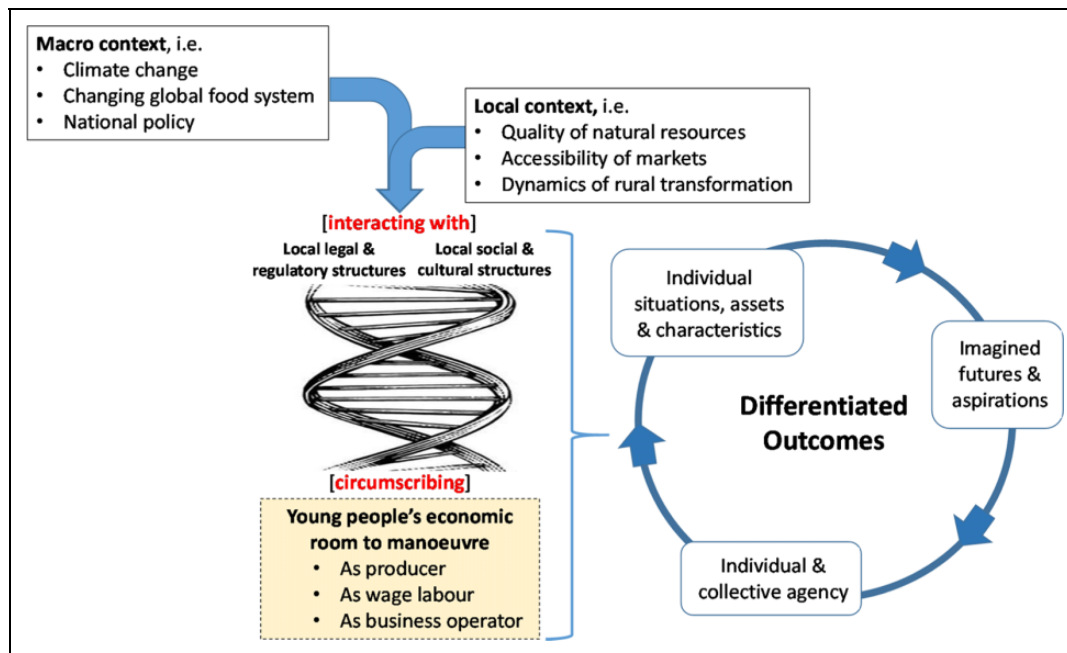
**Macro context**, i.e.
- Climate change
- Changing global food system
- National policy

**Local context,** i.e.
- Quality of natural resources
- Accessibility of markets
- Dynamics of rural transformation

[**interacting with**]

Local legal & regulatory structures

Local social & cultural structures

[**circumscribing**]

**Young people's economic room to manoeuvre**
- As producer
- As wage labour
- As business operator

Individual situations, assets & characteristics

Imagined futures & aspirations

**Differentiated Outcomes**

Individual & collective agency